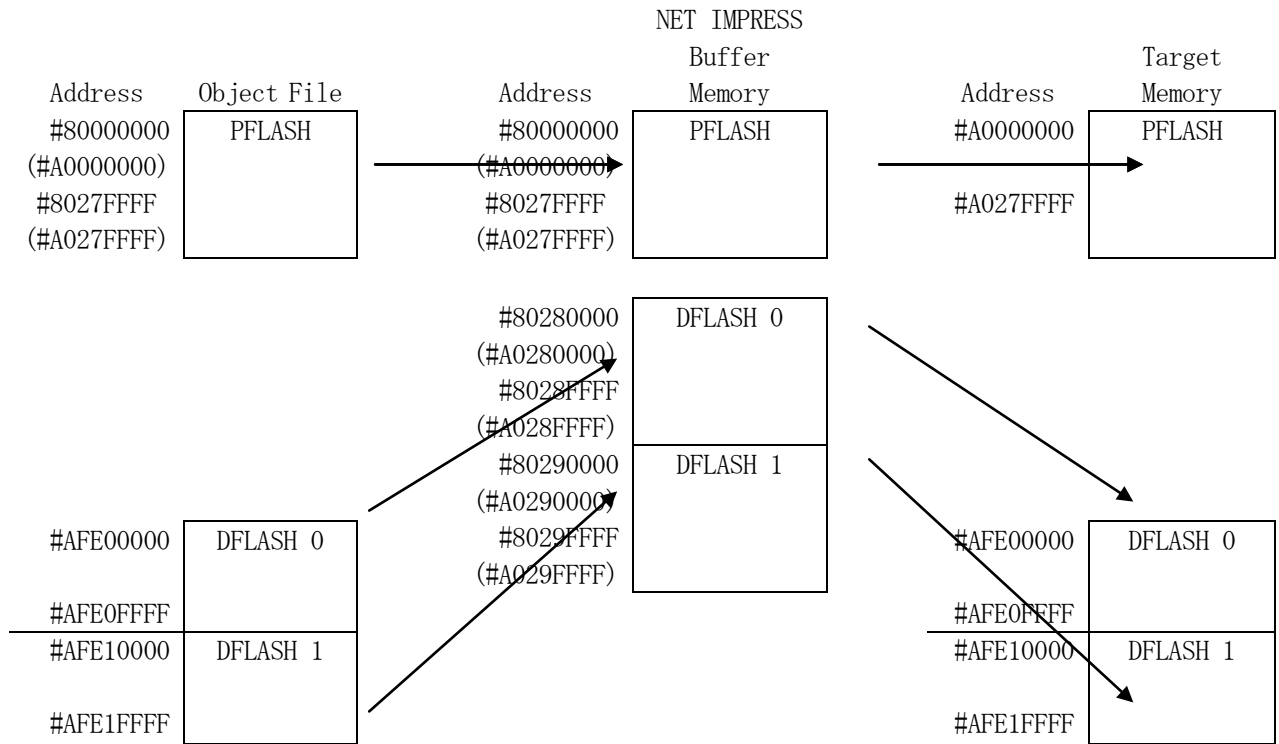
NET IMPRESS

Address

Object File

#80000000
(#A0000000)
#8027FFFF
(#A027FFFF)

PFLASH

Address

Buffer
Memory

#80000000
(#A0000000)
#8027FFFF
(#A027FFFF)

PFLASH

Address

Target
Memory

#A0000000

#A027FFFF

PFLASH

#80280000
(#A0280000)
#8028FFFF
(#A028FFFF)

DFLASH 0

#80290000
(#A0290000)
#8029FFFF
(#A029FFFF)

DFLASH 1

#AFE00000

#AFE0FFFF

DFLASH 0

#AFE10000

#AFE1FFFF

DFLASH 1

#AFE00000

#AFE0FFFF

DFLASH 0

#AFE10000

#AFE1FFFF

DFLASH 1